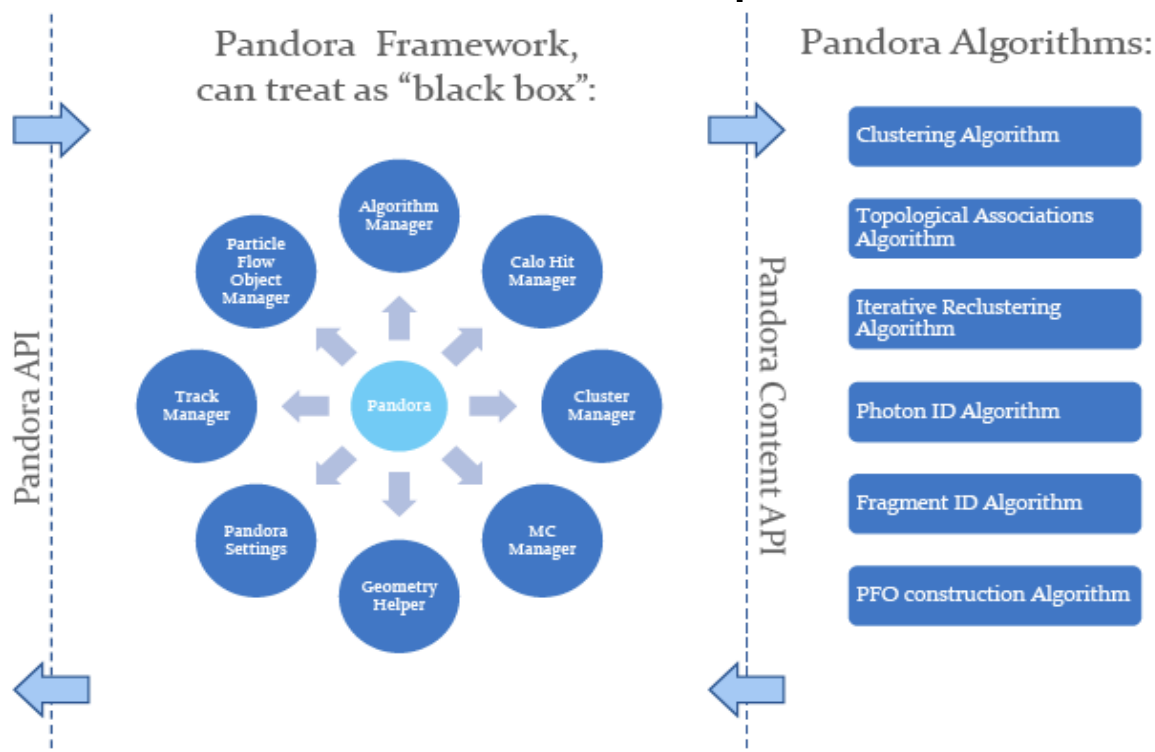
Pandora Framework, can treat as “black box”:

Pandora Algorithms:

Pandora API

Algorithm Manager

Calo Hit Manager

Particle Flow Object Manager

Track Manager

Pandora

Cluster Manager

Pandora Settings

Geometry Helper

MC Manager

Pandora Content API

Clustering Algorithm

Topological Associations Algorithm

Iterative Reclustering Algorithm

Photon ID Algorithm

Fragment ID Algorithm

PFO construction Algorithm